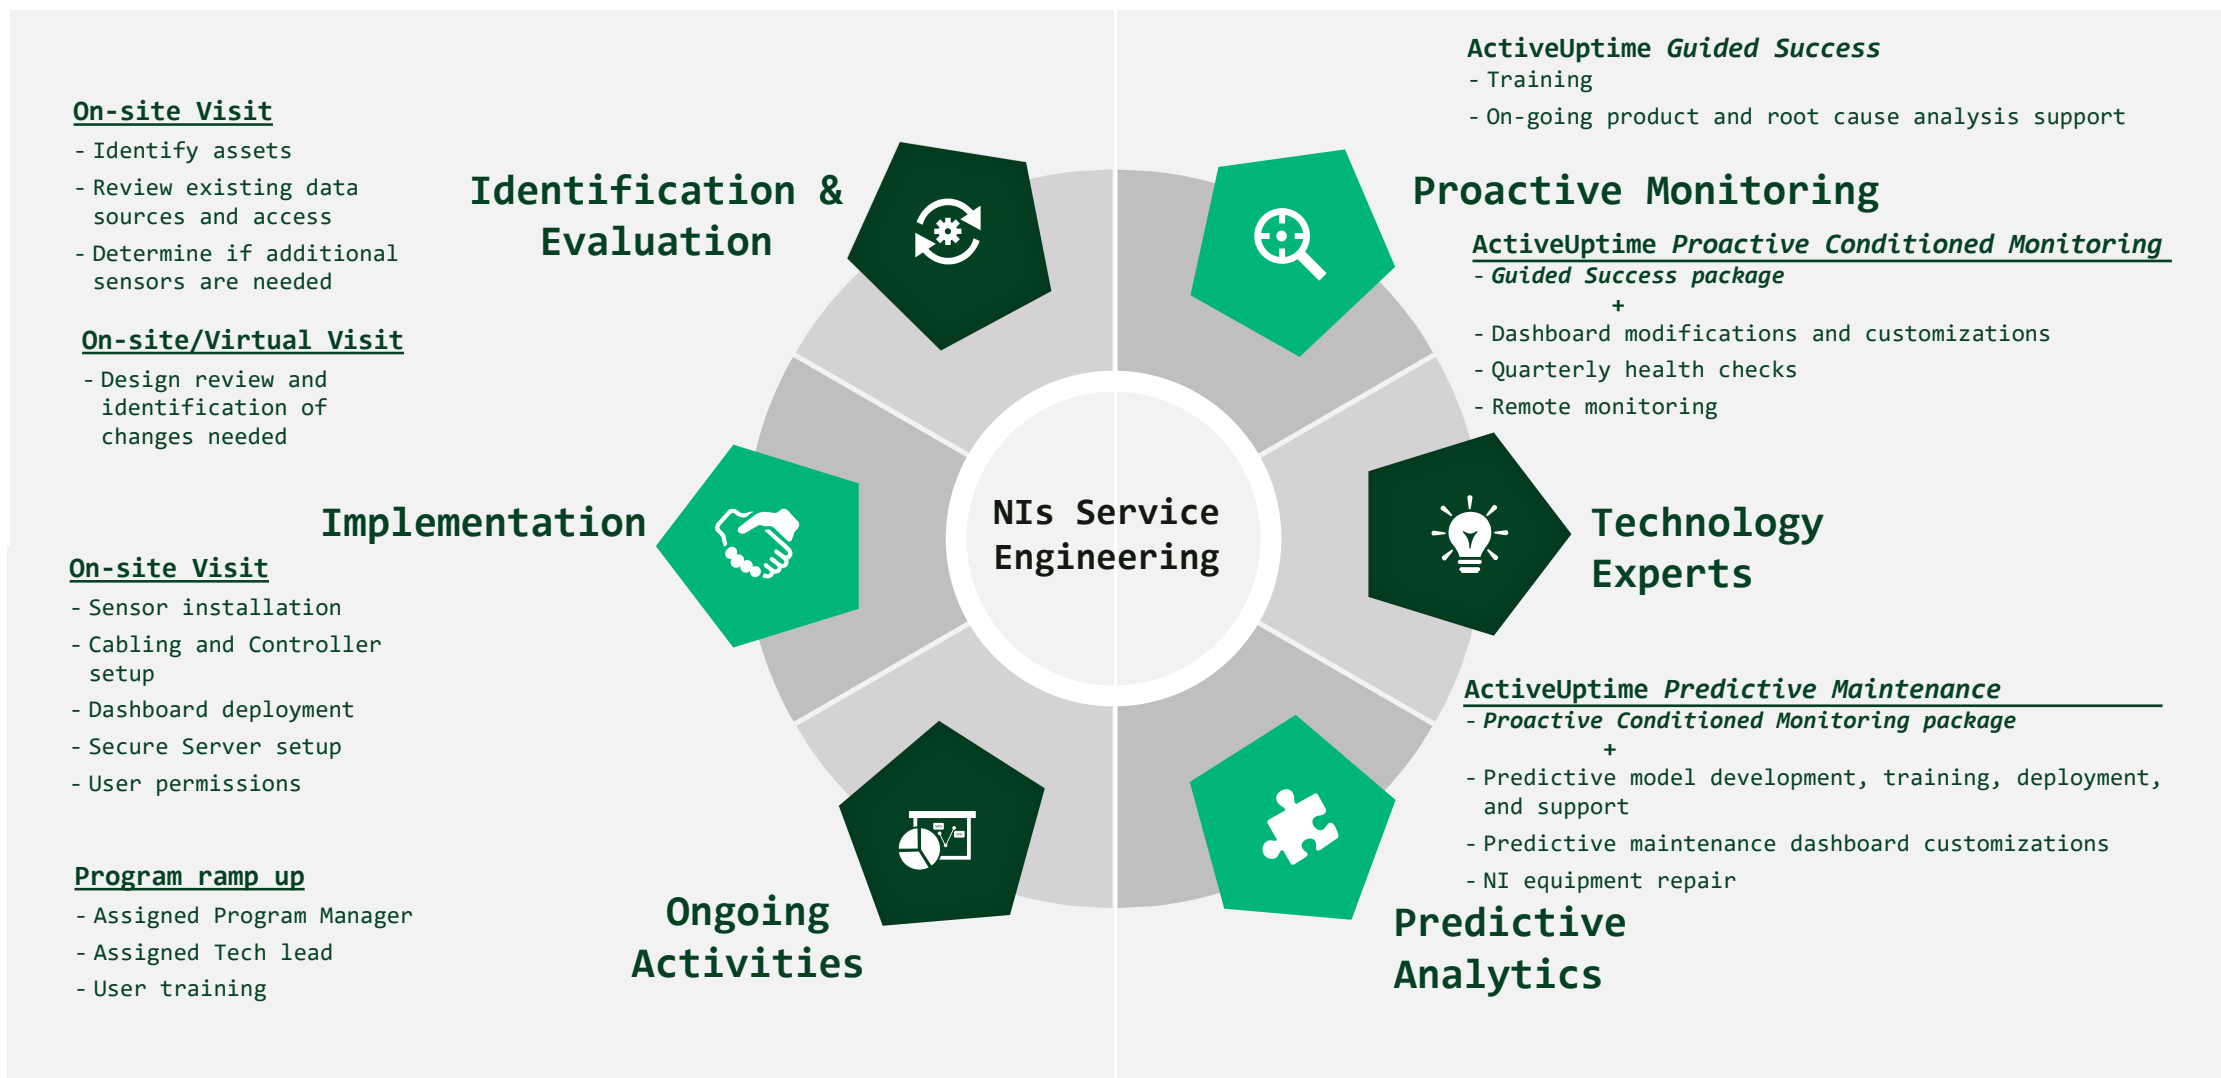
On-site Visit
- Identify assets
- Review existing data sources and access
- Determine if additional sensors are needed

On-site/Virtual Visit
- Design review and identification of changes needed

Identification & Evaluation

Implementation

On-site Visit
- Sensor installation
- Cabling and Controller setup
- Dashboard deployment
- Secure Server setup
- User permissions

Program ramp up
- Assigned Program Manager
- Assigned Tech lead
- User training

Ongoing Activities

NIs Service Engineering

ActiveUptime Guided Success
- Training
- On-going product and root cause analysis support

Proactive Monitoring

ActiveUptime Proactive Conditioned Monitoring
- Guided Success package
+
- Dashboard modifications and customizations
- Quarterly health checks
- Remote monitoring

Technology Experts

ActiveUptime Predictive Maintenance
- Proactive Conditioned Monitoring package
+
- Predictive model development, training, deployment, and support
- Predictive maintenance dashboard customizations
- NI equipment repair

Predictive Analytics